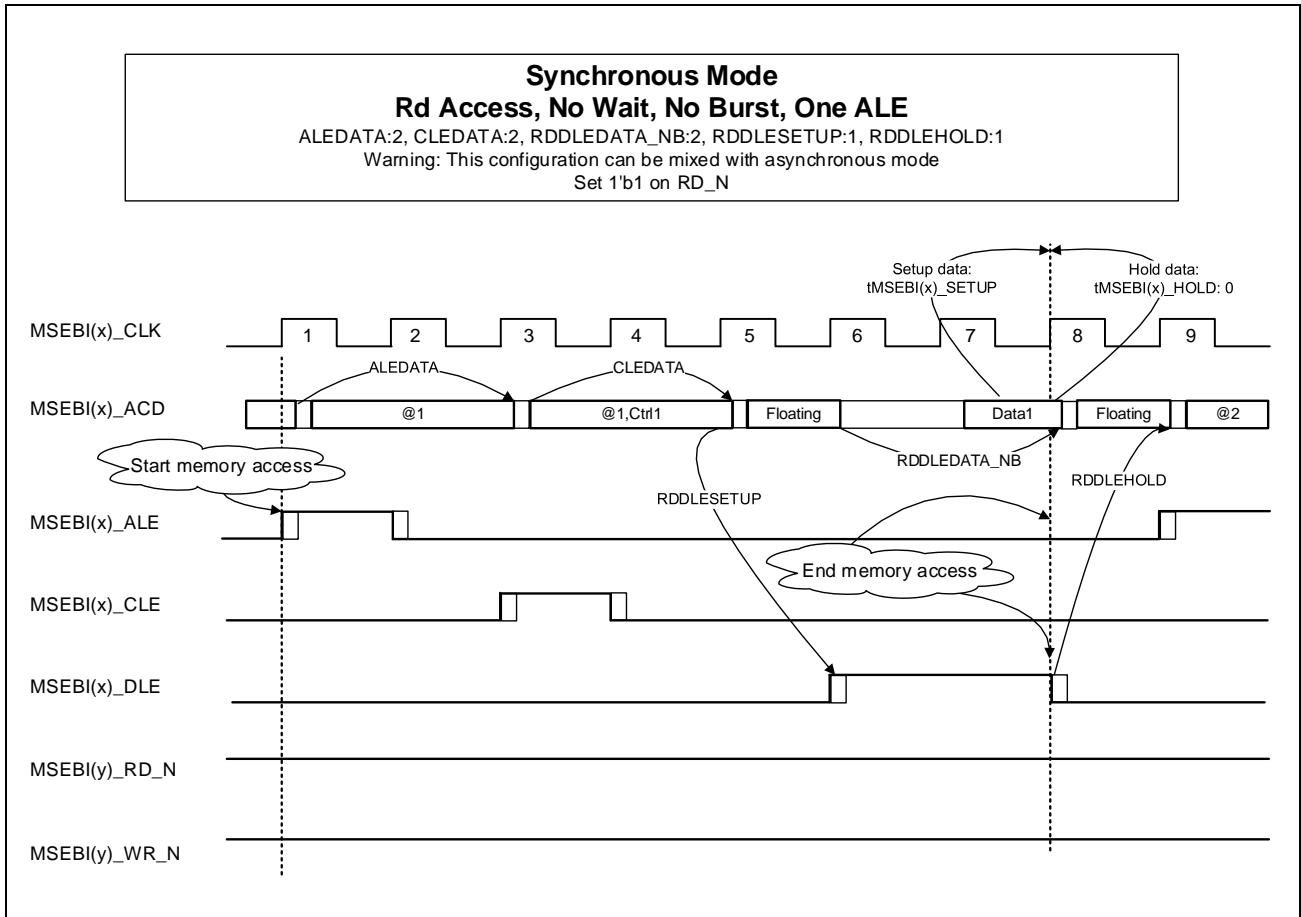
**Synchronous Mode**
**Rd Access, No Wait, No Burst, One ALE**
ALEDATA:2, CLEDATA:2, RDDLEDATA_NB:2, RDDLESETUP:1, RDDLEHOLD:1
Warning: This configuration can be mixed with asynchronous mode
Set 1'b1 on RD_N

Setup data:
tMSEBI(x)_SETUP

Hold data:
tMSEBI(x)_HOLD: 0

MSEBI(x)_CLK
1
2
3
4
5
6
7
8
9

ALEDATA
CLEDATA

MSEBI(x)_ACD
@1
@1,Ctrl1
Floating
Data1
Floating
@2

Start memory access

RDDLEDATA_NB
RDDLESETUP
RDDLEHOLD

MSEBI(x)_ALE

End memory access

MSEBI(x)_CLE

MSEBI(x)_DLE

MSEBI(y)_RD_N

MSEBI(y)_WR_N